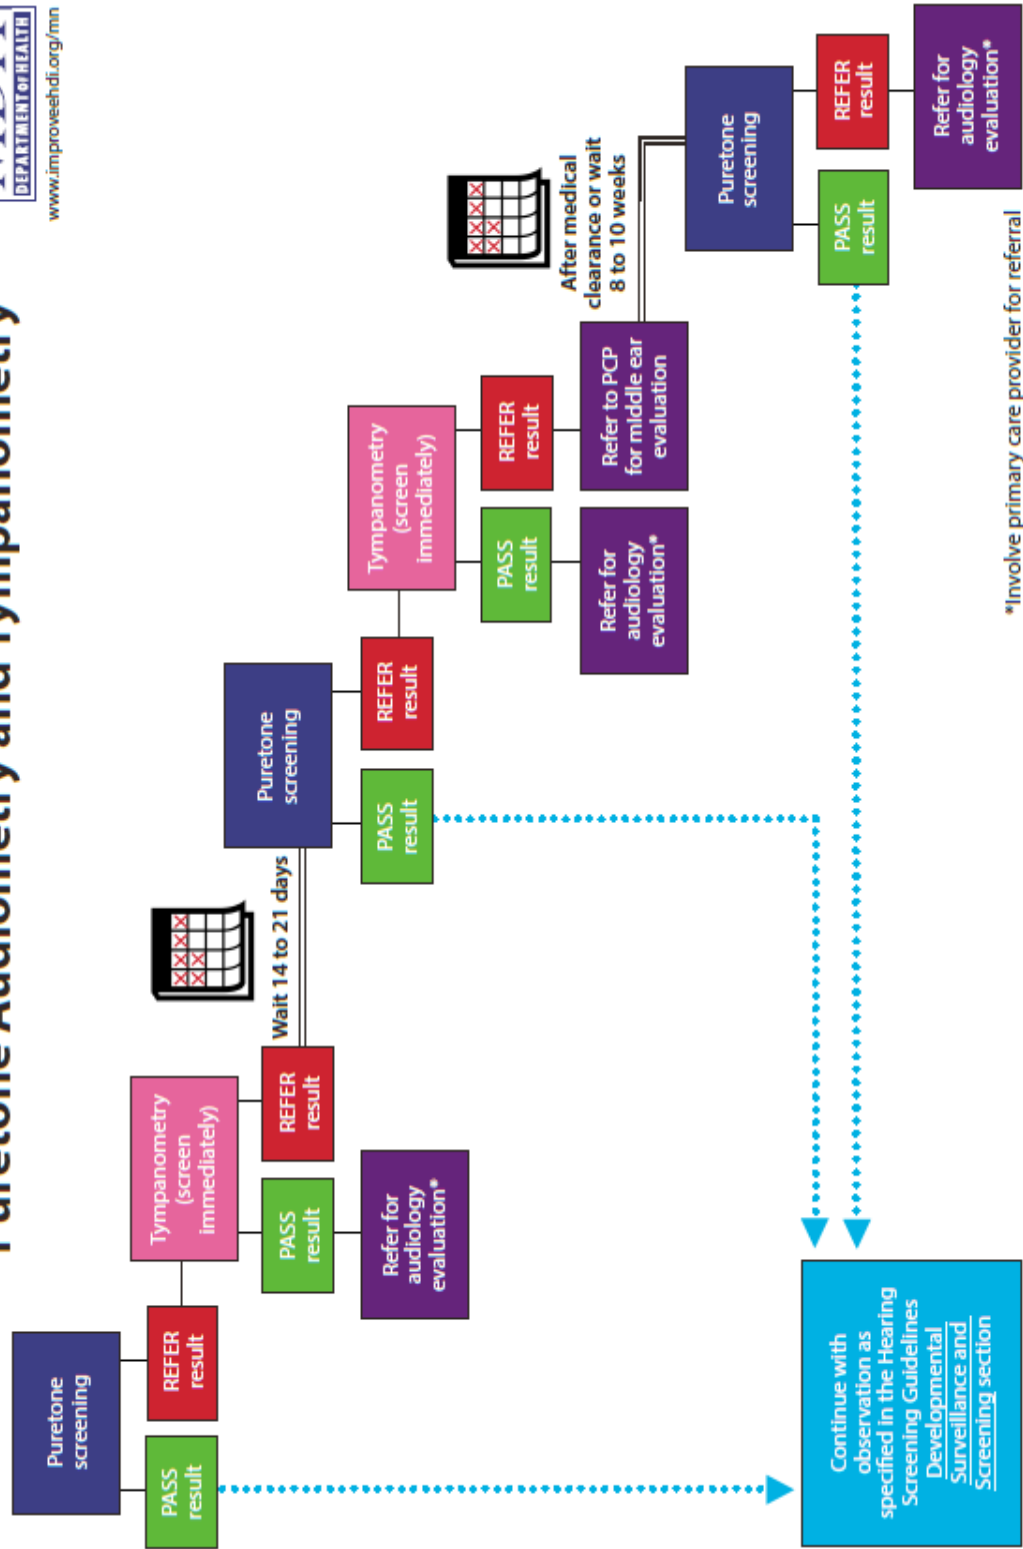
Puretone Audiometry and Tympanometry

DEPARTMENT OF HEALTH
www.improveehdi.org/mn

Puretone screening

PASS result

REFER result

Tympanometry (screen immediately)

PASS result

Refer for audiology evaluation*

REFER result

Wait 14 to 21 days

Puretone screening

PASS result

REFER result

Tympanometry (screen immediately)

PASS result

Refer for audiology evaluation*

REFER result

Refer to PCP for middle ear evaluation

After medical clearance or wait 8 to 10 weeks

Puretone screening

PASS result

REFER result

Refer for audiology evaluation*

Continue with observation as specified in the Hearing Screening Guidelines Developmental Surveillance and Screening section

*Involve primary care provider for referral